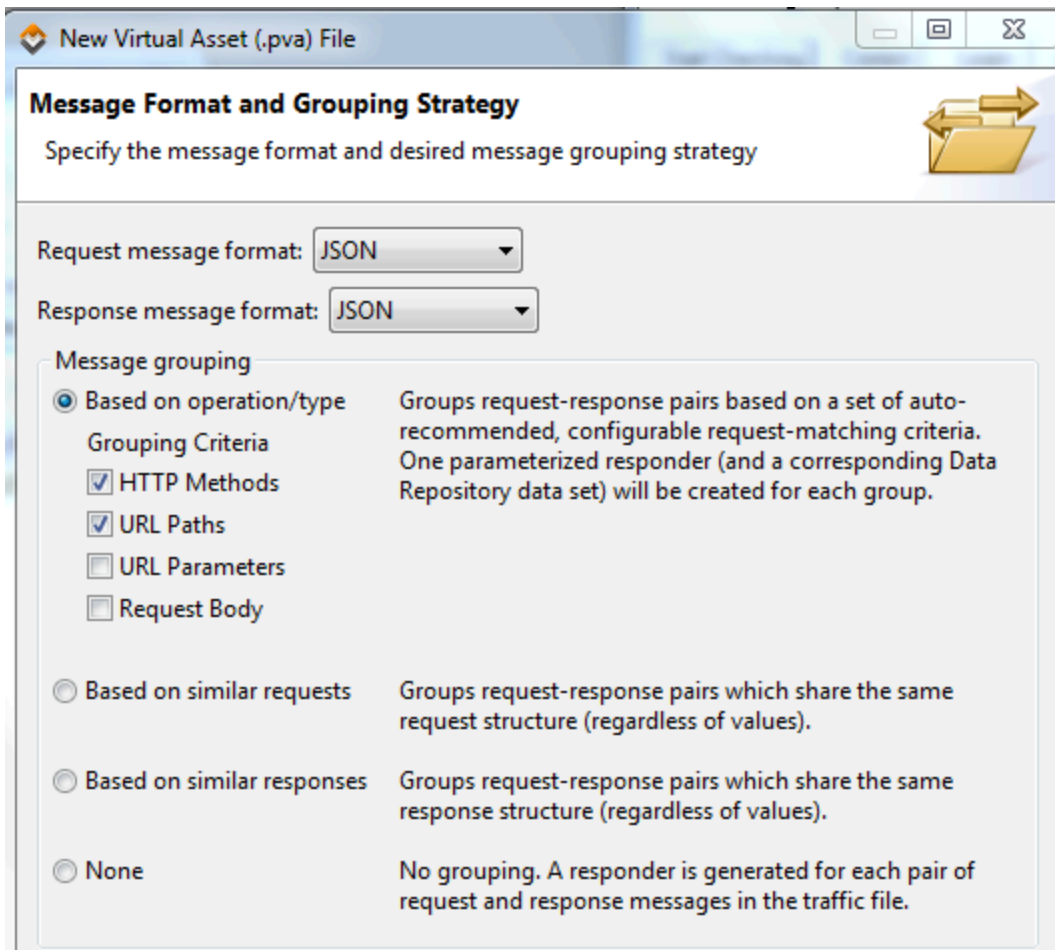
New Virtual Asset (.pva) File

Message Format and Grouping Strategy

Specify the message format and desired message grouping strategy

Request message format: JSON

Response message format: JSON

Message grouping

Based on operation/type

Grouping Criteria

HTTP Methods

URL Paths

URL Parameters

Request Body

Groups request-response pairs based on a set of auto-recommended, configurable request-matching criteria. One parameterized responder (and a corresponding Data Repository data set) will be created for each group.

Based on similar requests

Groups request-response pairs which share the same request structure (regardless of values).

Based on similar responses

Groups request-response pairs which share the same response structure (regardless of values).

None

No grouping. A responder is generated for each pair of request and response messages in the traffic file.